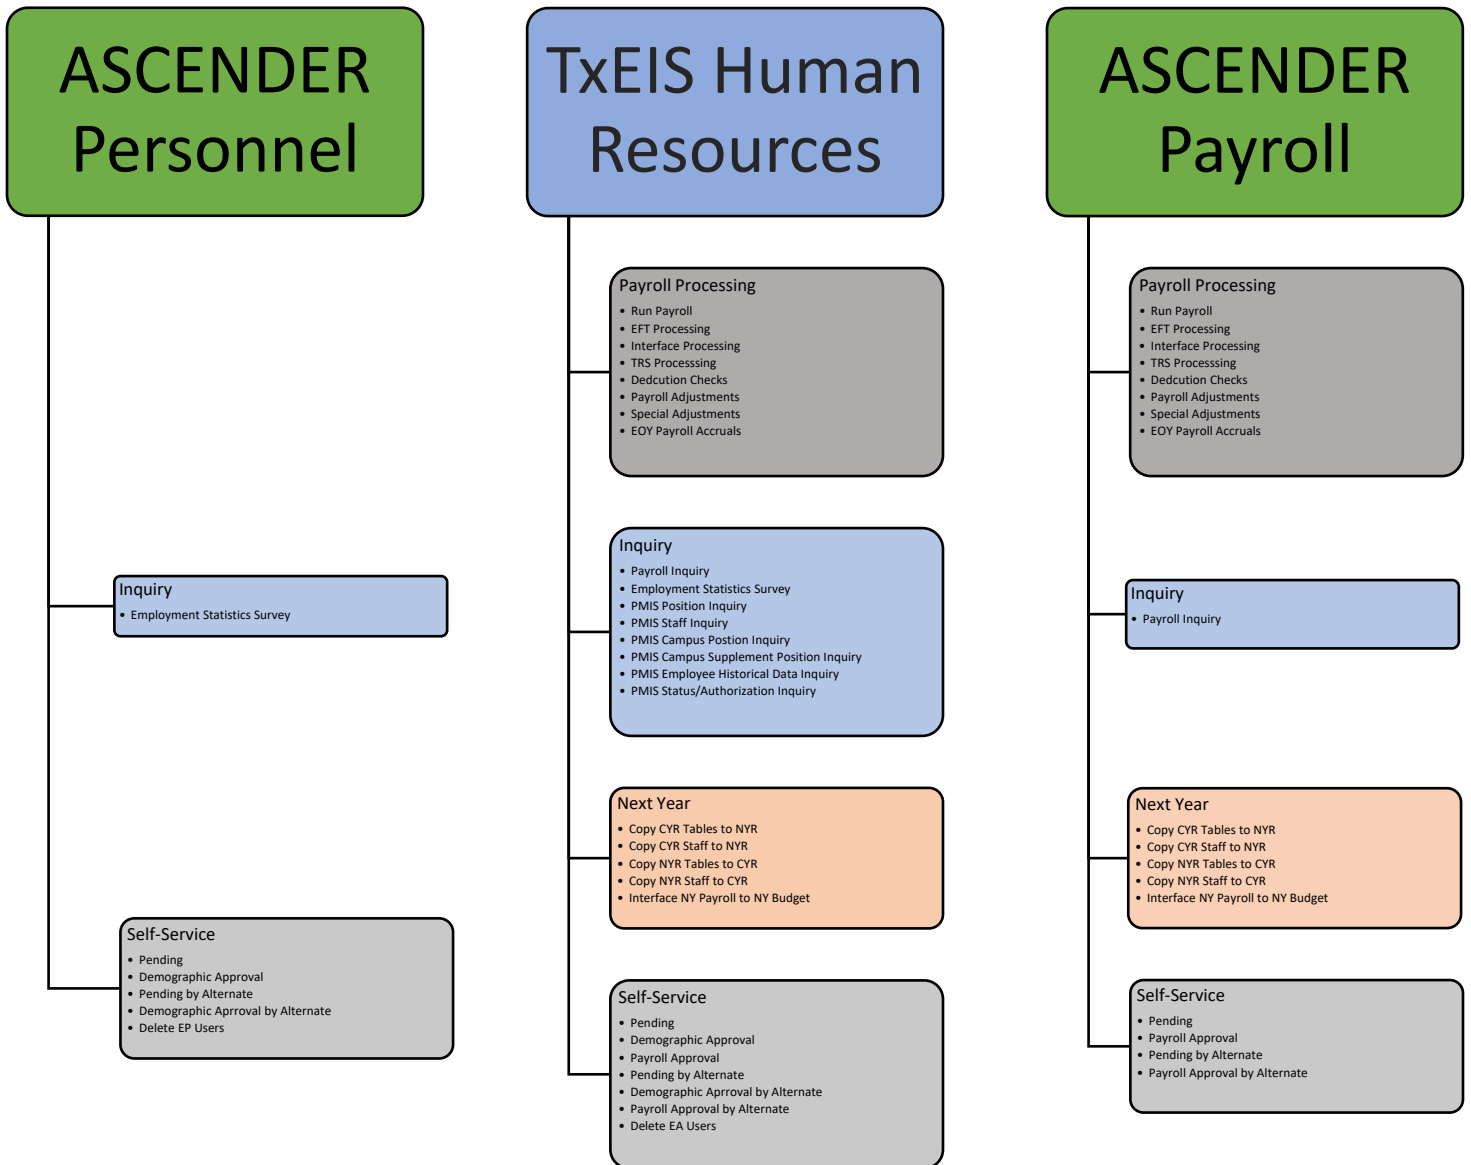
ASCENDER Personnel

Inquiry
- Employment Statistics Survey

Self-Service
- Pending
- Demographic Approval
- Pending by Alternate
- Demographic Aprroval by Alternate
- Delete EP Users

TxEIS Human Resources

Payroll Processing
- Run Payroll
- EFT Processing
- Interface Processing
- TRS Processsing
- Dedcution Checks
- Payroll Adjustments
- Special Adjustments
- EOY Payroll Accruals

Inquiry
- Payroll Inquiry
- Employment Statistics Survey
- PMIS Position Inquiry
- PMIS Staff Inquiry
- PMIS Campus Postion Inquiry
- PMIS Campus Supplement Position Inquiry
- PMIS Employee Historical Data Inquiry
- PMIS Status/Authorization Inquiry

Next Year
- Copy CYR Tables to NYR
- Copy CYR Staff to NYR
- Copy NYR Tables to CYR
- Copy NYR Staff to CYR
- Interface NY Payroll to NY Budget

Self-Service
- Pending
- Demographic Approval
- Payroll Approval
- Pending by Alternate
- Demographic Arrroval by Alternate
- Payroll Approval by Alternate
- Delete EA Users

ASCENDER Payroll

Payroll Processing
- Run Payroll
- EFT Processing
- Interface Processing
- TRS Processsing
- Dedcution Checks
- Payroll Adjustments
- Special Adjustments
- EOY Payroll Accruals

Inquiry
- Payroll Inquiry

Next Year
- Copy CYR Tables to NYR
- Copy CYR Staff to NYR
- Copy NYR Tables to CYR
- Copy NYR Staff to CYR
- Interface NY Payroll to NY Budget

Self-Service
- Pending
- Payroll Approval
- Pending by Alternate
- Payroll Approval by Alternate